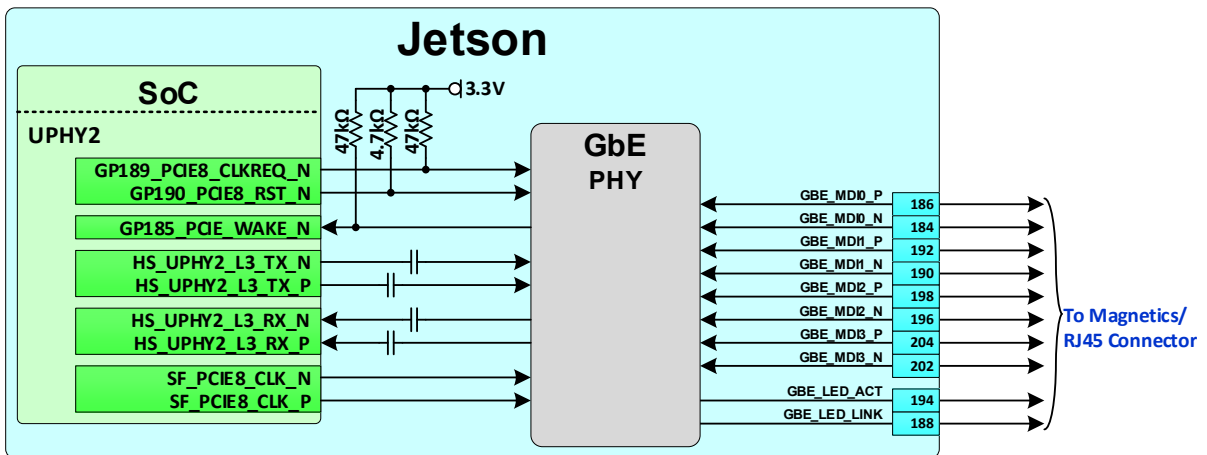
Jetson

SoC

UPHY2

3.3V

47kΩ
4.7kΩ
47kΩ

GbE
PHY

GP189_PCIE8_CLKREQ_N
GP190_PCIE8_RST_N
GP185_PCIE_WAKE_N
HS_UPHY2_L3_TX_N
HS_UPHY2_L3_TX_P
HS_UPHY2_L3_RX_N
HS_UPHY2_L3_RX_P
SF_PCIE8_CLK_N
SF_PCIE8_CLK_P

GBE_MDI0_P 186
GBE_MDI0_N 184
GBE_MDI1_P 192
GBE_MDI1_N 190
GBE_MDI2_P 198
GBE_MDI2_N 196
GBE_MDI3_P 204
GBE_MDI3_N 202
GBE_LED_ACT 194
GBE_LED_LINK 188

To Magnetics/
RJ45 Connector